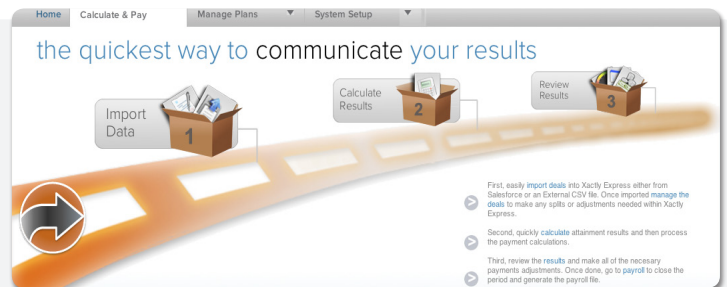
Home Calculate & Pay Manage Plans ▼ System Setup ▼

the quickest way to communicate your results

Import Data 1

Calculate Results 2

Review Results 3

First, easily import deals into Xactly Express either from Salesforce or an External CSV file. Once imported manage the deals to make any splits or adjustments needed within Xactly Express.

Second, quickly calculate attainment results and then process the payment calculations.

Third, review the results and make all of the necesary payments adjustments. Once done, go to payroll to close the period and generate the payroll file.